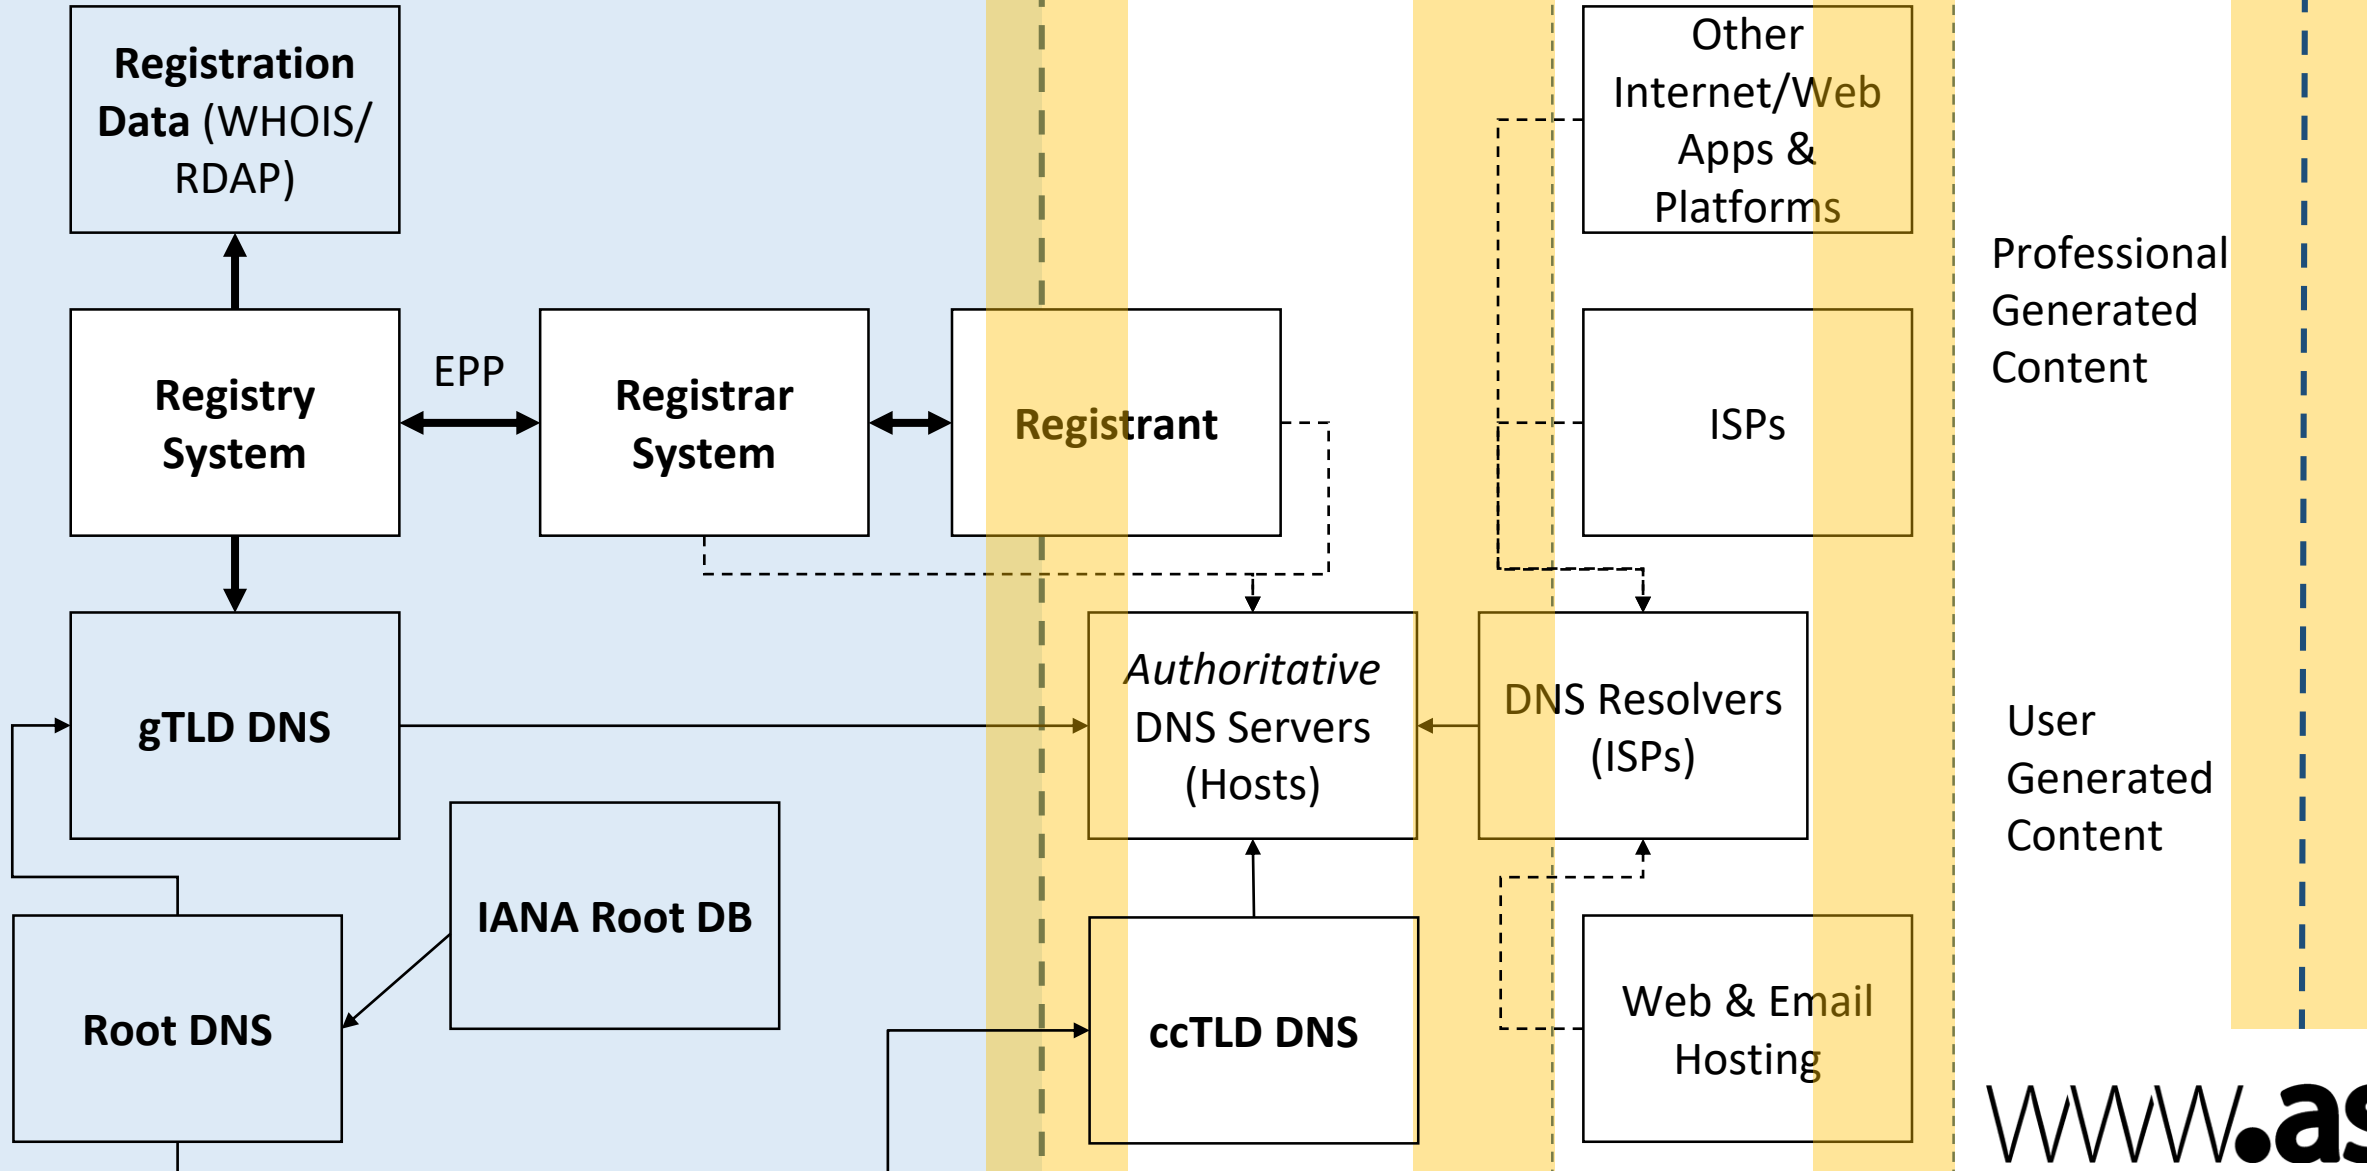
Registration Data (WHOIS/ RDAP)

Other Internet/Web Apps & Platforms

Professional Generated Content

Registry System

EPP

Registrar System

Registrant

ISPs

gTLD DNS

*Authoritative* DNS Servers (Hosts)

DNS Resolvers (ISPs)

User Generated Content

IANA Root DB

Root DNS

ccTLD DNS

Web & Email Hosting

www.as